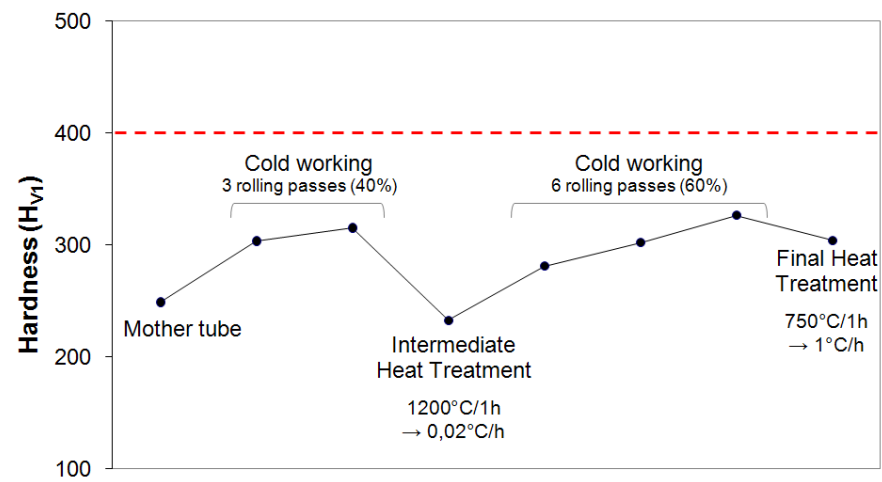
500
400
300
200
100
Hardness ($H_{V1}$)

Cold working
3 rolling passes (40%)

Cold working
6 rolling passes (60%)

Mother tube

Intermediate Heat Treatment

1200°C/1h
→ 0,02°C/h

Final Heat Treatment

750°C/1h
→ 1°C/h